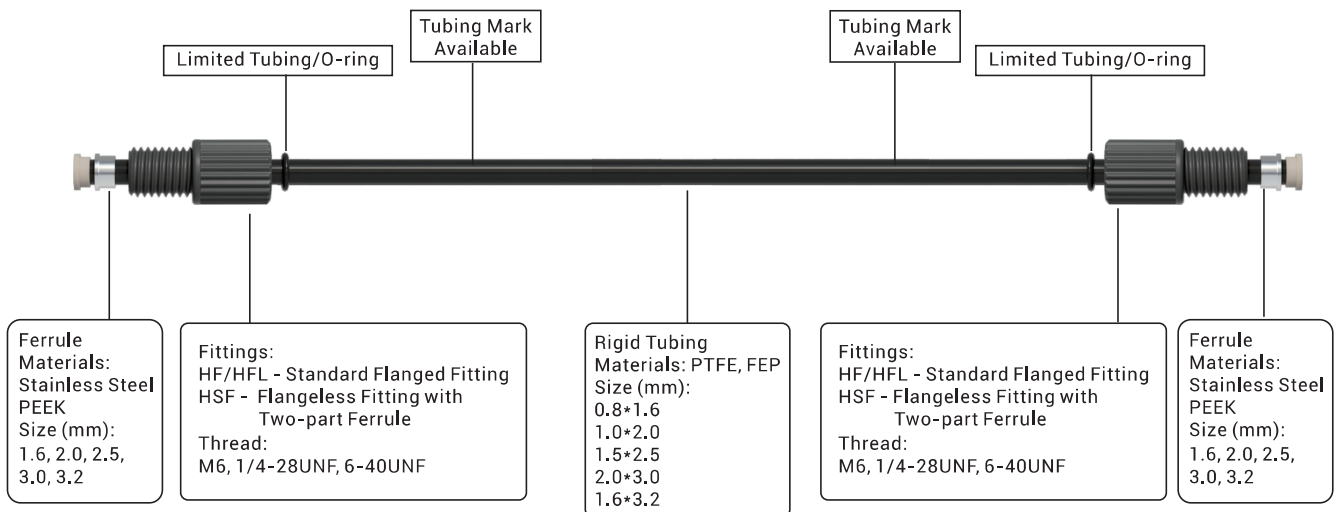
Tubing Mark Available

Tubing Mark Available

Limited Tubing/O-ring

Limited Tubing/O-ring

Ferrule Materials: Stainless Steel PEEK Size (mm): 1.6, 2.0, 2.5, 3.0, 3.2

Fittings:
HF/HFL - Standard Flanged Fitting
HSF - Flangeless Fitting with Two-part Ferrule
Thread:
M6, 1/4-28UNF, 6-40UNF

Rigid Tubing
Materials: PTFE, FEP
Size (mm):
0.8*1.6
1.0*2.0
1.5*2.5
2.0*3.0
1.6*3.2

Fittings:
HF/HFL - Standard Flanged Fitting
HSF - Flangeless Fitting with Two-part Ferrule
Thread:
M6, 1/4-28UNF, 6-40UNF

Ferrule Materials: Stainless Steel PEEK Size (mm): 1.6, 2.0, 2.5, 3.0, 3.2